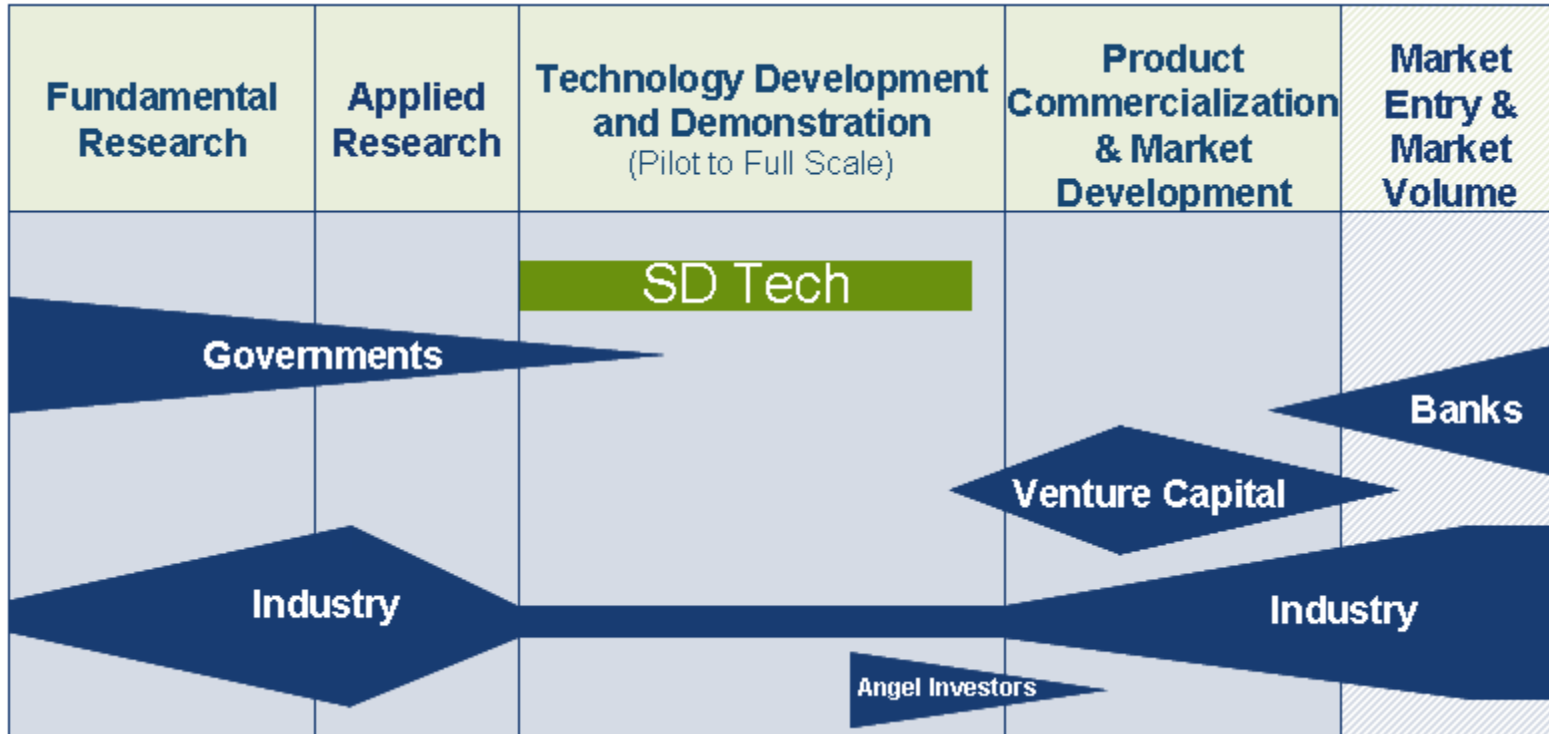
| Fundamental Research | Applied Research | Technology Development and Demonstration (Pilot to Full Scale) | Product Commercialization & Market Development | Market Entry & Market Volume |
|---|---|---|---|---|

SD Tech

Governments

Banks

Venture Capital

Industry

Industry

Angel Investors